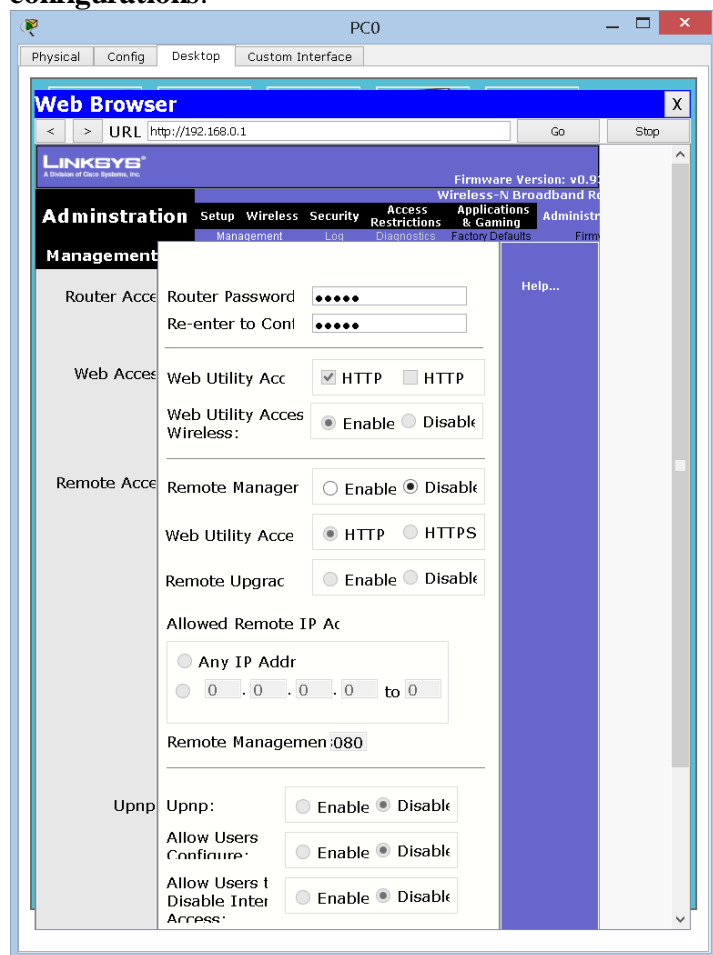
configurations:

PC0

Physical Config Desktop Custom Interface

Web Browser X

< > URL http://192.168.0.1 Go Stop

LINKSYS
A Division of Cisco Systems, Inc.

Firmware Version: v0.9

Wireless-N Broadband Ro

Adminstration Setup Wireless Security Access Restrictions Applications & Gaming Administr

Management Log Diagnostics Factory Defaults Firm

Management

Router Acce Router Password ●●●●●
Re-enter to Conf ●●●●●

Help...

Web Acces Web Utility Acc HTTP HTTP
Web Utility Acces Wireless: Enable Disable

Remote Acce Remote Manager Enable Disable
Web Utility Acce HTTP HTTPS
Remote Upgrac Enable Disable
Allowed Remote IP Ac
Any IP Addr
0 . 0 . 0 . 0 to 0
Remote Managemen 080

Upnp Upnp: Enable Disable
Allow Users Configure: Enable Disable
Allow Users t Disable Inter Access: Enable Disable